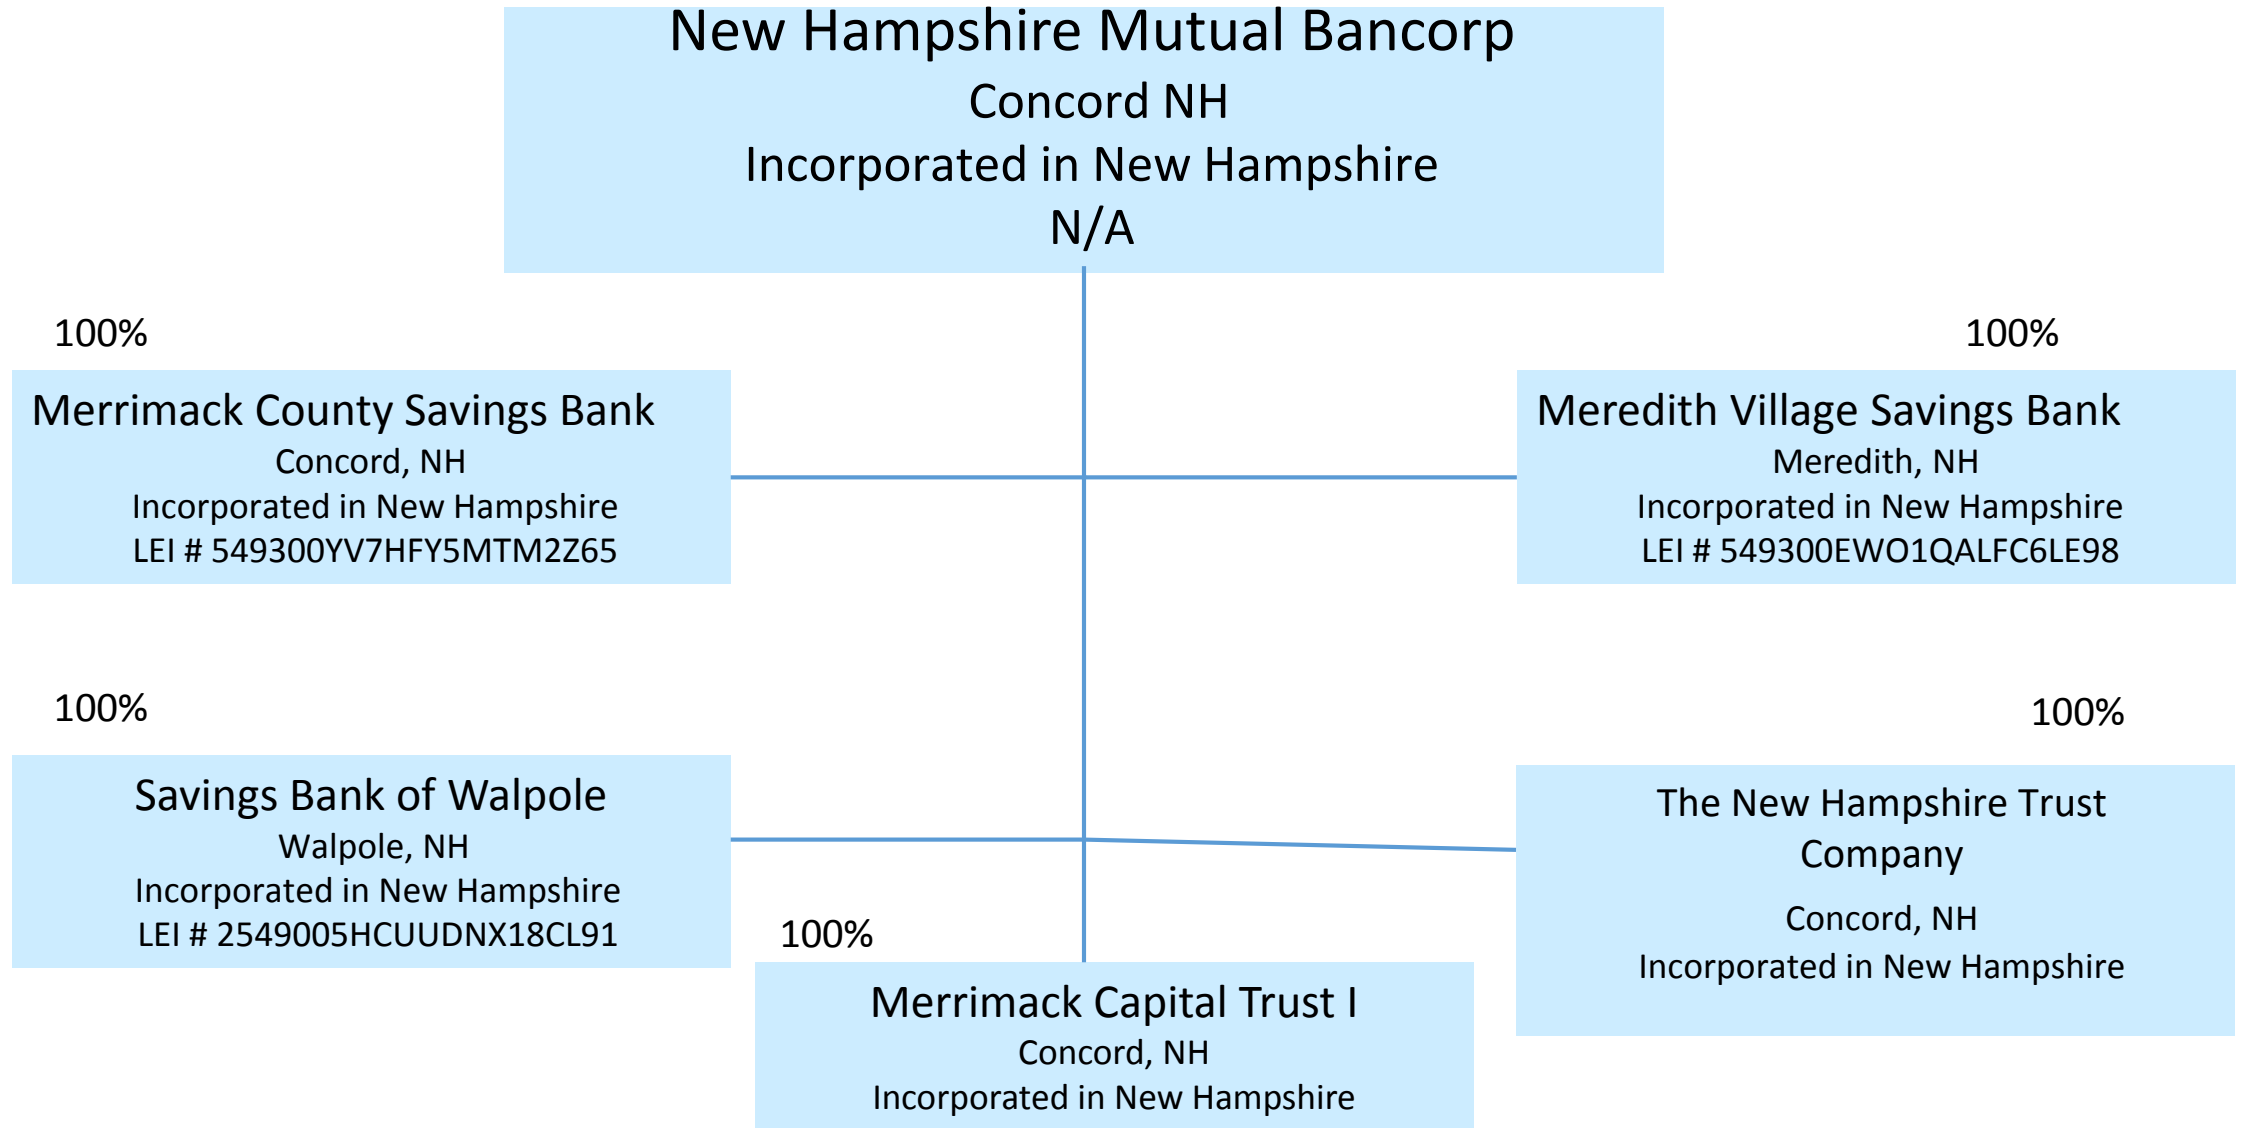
New Hampshire Mutual Bancorp
Concord NH
Incorporated in New Hampshire
N/A

100%

Merrimack County Savings Bank
Concord, NH
Incorporated in New Hampshire
LEI # 549300YV7HFY5MTM2Z65

100%

Meredith Village Savings Bank
Meredith, NH
Incorporated in New Hampshire
LEI # 549300EWO1QALFC6LE98

100%

Savings Bank of Walpole
Walpole, NH
Incorporated in New Hampshire
LEI # 2549005HCUUDNX18CL91

100%

The New Hampshire Trust Company
Concord, NH
Incorporated in New Hampshire

100%

Merrimack Capital Trust I
Concord, NH
Incorporated in New Hampshire